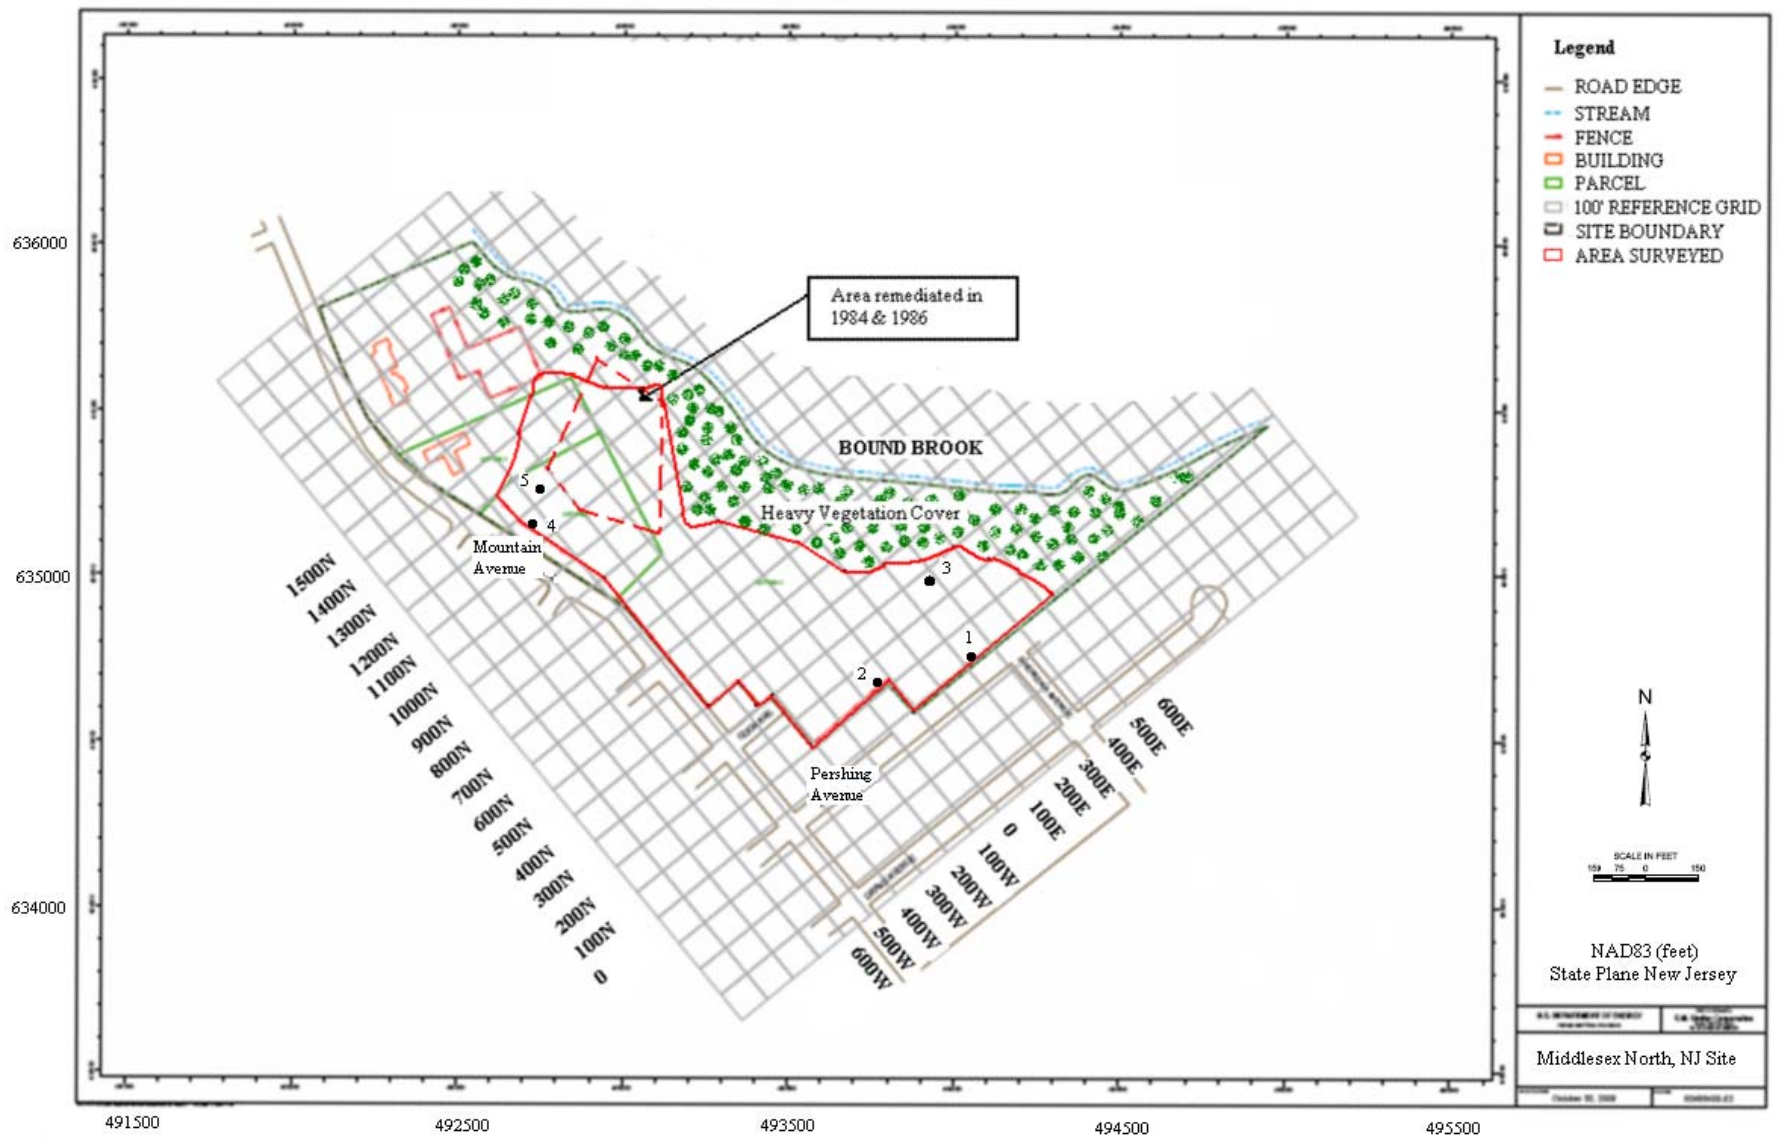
Legend

ROAD EDGE
STREAM
FENCE
BUILDING
PARCEL
100' REFERENCE GRID
SITE BOUNDARY
AREA SURVEYED

636000
635000
634000

Area remediated in 1984 & 1986

BOUND BROOK

Heavy Vegetation Cover

5
4
3
2
1

Mountain Avenue

Pershing Avenue

1500N
1400N
1300N
1200N
1100N
1000N
900N
800N
700N
600N
500N
400N
300N
200N
100N
0

600E
500E
400E
300E
200E
100E
0
100W
200W
300W
400W
500W
600W

N

SCALE IN FEET
150 75 0 150

NAD83 (feet)
State Plane New Jersey

Middlesex North, NJ Site

491500
492500
493500
494500
495500